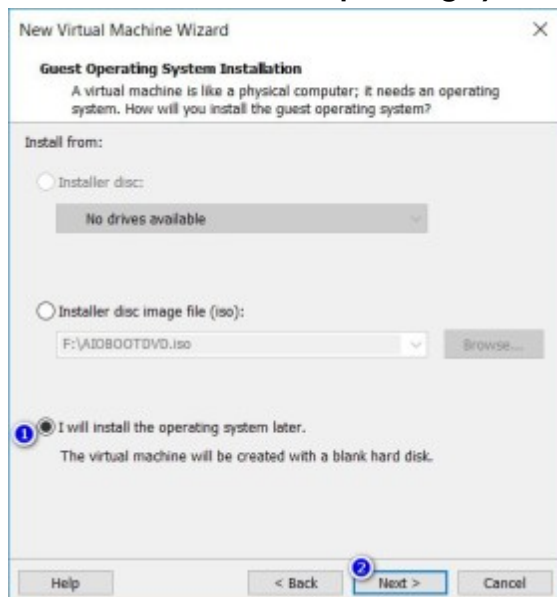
New Virtual Machine Wizard

×

Guest Operating System Installation

A virtual machine is like a physical computer; it needs an operating system. How will you install the guest operating system?

Install from:

Installer disc:

No drives available

Installer disc image file (iso):

F:\AIOBOOTDVD.iso

Browse...

1

I will install the operating system later.

The virtual machine will be created with a blank hard disk.

Help

< Back

2

Next >

Cancel